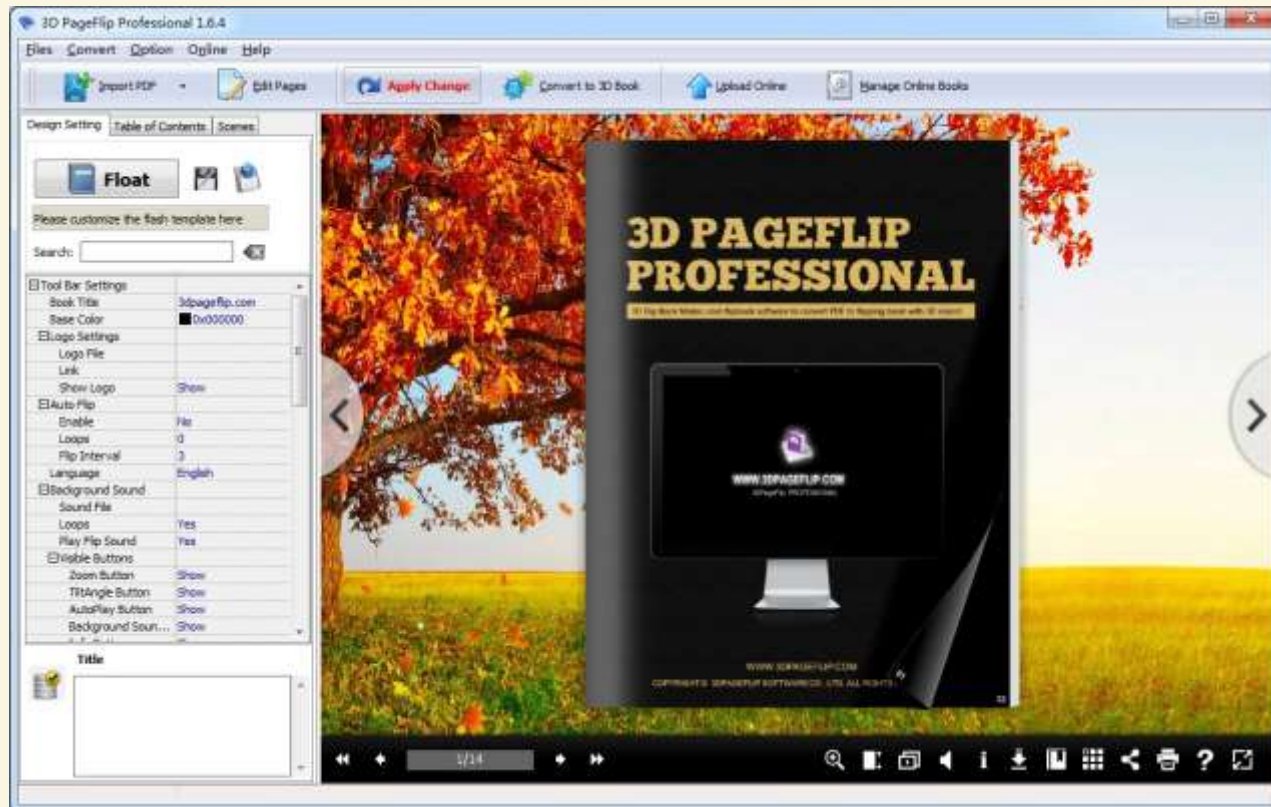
3D PageFlip Professional 1.6.4

Files Convert Option Online Help

Import PDF Edit Pages Apply Change Convert to 3D Book Upload Online Manage Online Books

Design Setting Table of Contents Scenes

Float

Please customize the flash template here

Search:

| | |
|---|---|
| ⊟Tool Bar Settings | |
| Book Title | 3dpageflip.com |
| Base Color | 0x000000 |
| ⊟Logo Settings | |
| Logo File | |
| Link | |
| Show Logo | Show |
| ⊟Auto Flip | |
| Enable | No |
| Loops | 0 |
| Flip Interval | 3 |
| Language | English |
| ⊟Background Sound | |
| Sound File | |
| Loops | Yes |
| Play Flip Sound | Yes |
| ⊟Visible Buttons | |
| Zoom Button | Show |
| TiltAngle Button | Show |
| AutoPlay Button | Show |
| Background Soun... | Show |

Title

3D PAGEFLIP PROFESSIONAL

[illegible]

WWW.3DPAGEFLIP.COM

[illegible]

WWW.3DPAGEFLIP.COM

COPYRIGHT© 3DPAGEFLIP SOFTWARE CO., LTD. ALL RIGHTS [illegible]

1/14